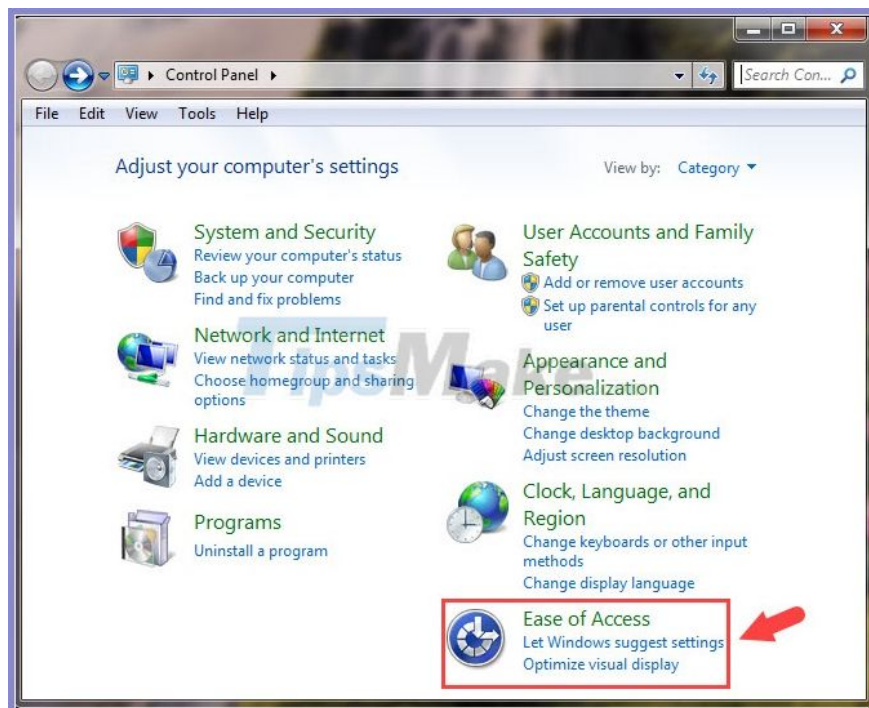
Control Panel

Search Con...

File Edit View Tools Help

Adjust your computer's settings

View by: Category

System and Security
Review your computer's status
Back up your computer
Find and fix problems

Network and Internet
View network status and tasks
Choose homegroup and sharing options

Hardware and Sound
View devices and printers
Add a device

Programs
Uninstall a program

User Accounts and Family Safety
Add or remove user accounts
Set up parental controls for any user

Appearance and Personalization
Change the theme
Change desktop background
Adjust screen resolution

Clock, Language, and Region
Change keyboards or other input methods
Change display language

Ease of Access
Let Windows suggest settings
Optimize visual display

TipsMake